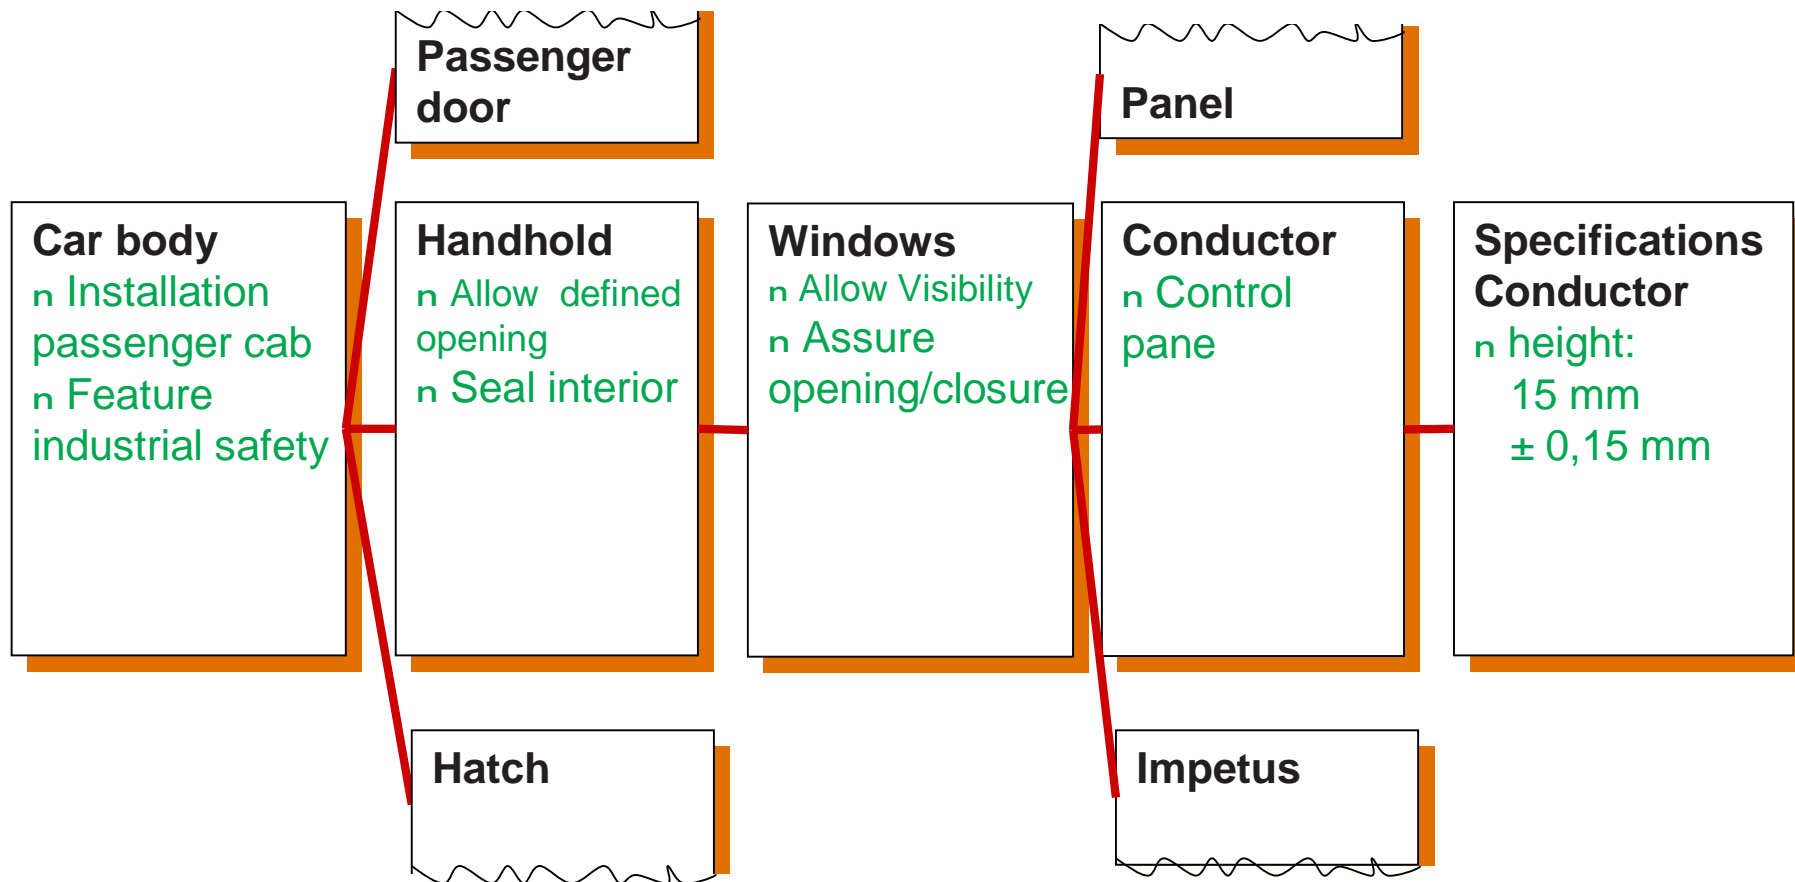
Passenger door

Panel

Car body
n Installation passenger cab
n Feature industrial safety

Handhold
n Allow defined opening
n Seal interior

Windows
n Allow Visibility
n Assure opening/closure

Conductor
n Control pane

Specifications Conductor
n height:
15 mm
± 0,15 mm

Hatch

Impetus